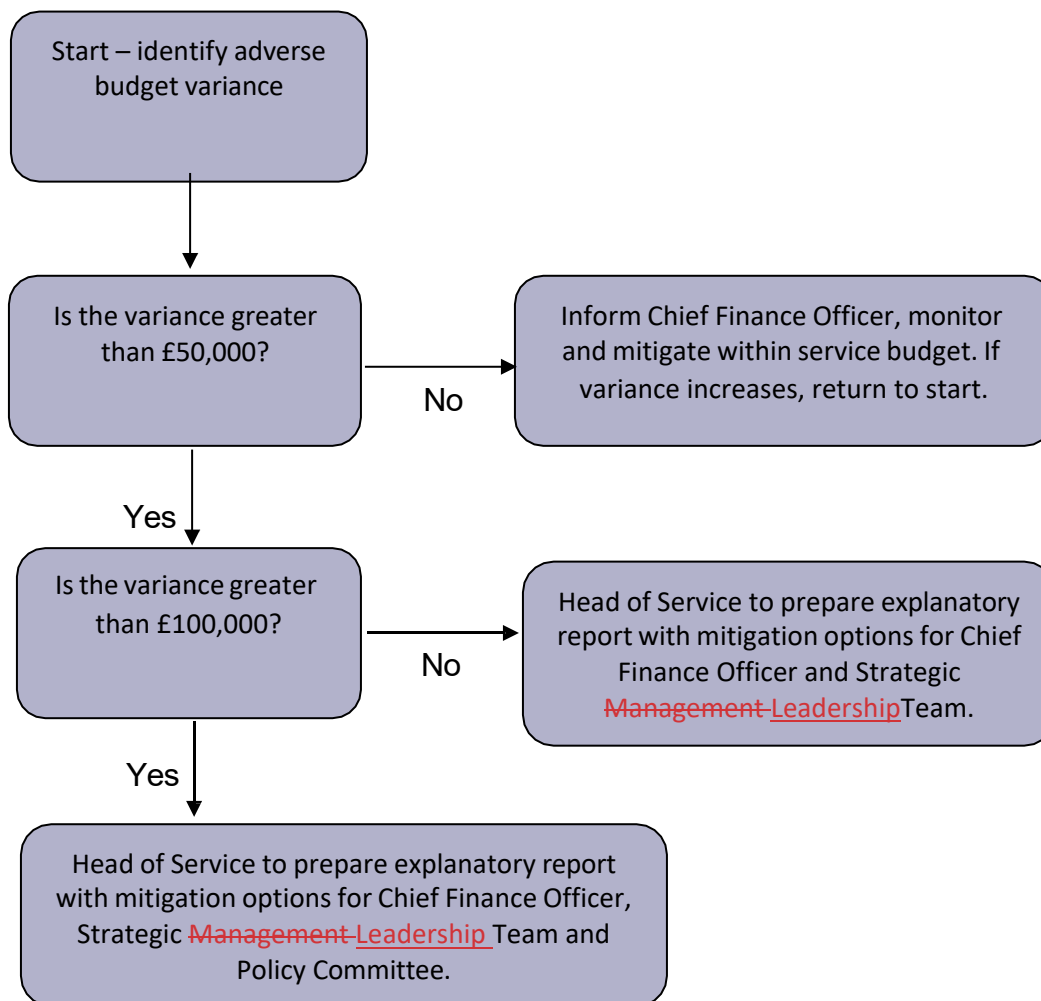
Start – identify adverse budget variance

Is the variance greater than £50,000?

No

Inform Chief Finance Officer, monitor and mitigate within service budget. If variance increases, return to start.

Yes

Is the variance greater than £100,000?

No

Head of Service to prepare explanatory report with mitigation options for Chief Finance Officer and Strategic ~~Management~~ LeadershipTeam.

Yes

Head of Service to prepare explanatory report with mitigation options for Chief Finance Officer, Strategic ~~Management~~ Leadership Team and Policy Committee.